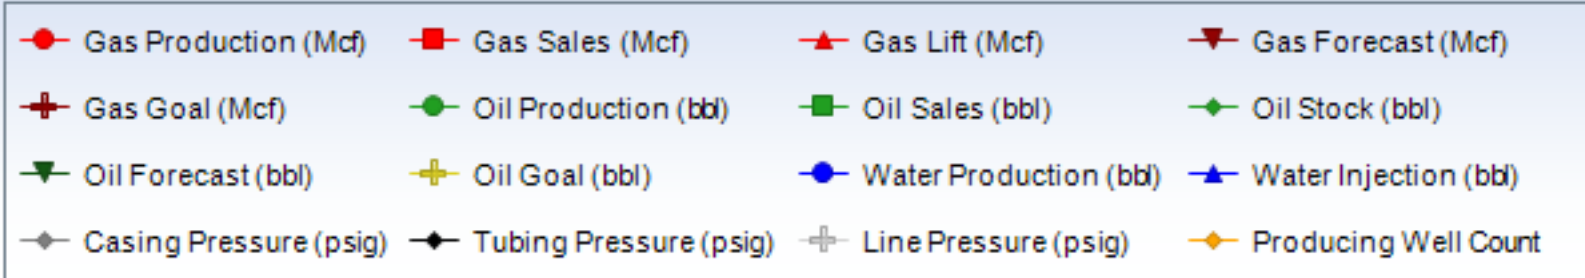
Gas Production (Mcf)
Gas Sales (Mcf)
Gas Lift (Mcf)
Gas Forecast (Mcf)
Gas Goal (Mcf)
Oil Production (bbl)
Oil Sales (bbl)
Oil Stock (bbl)
Oil Forecast (bbl)
Oil Goal (bbl)
Water Production (bbl)
Water Injection (bbl)
Casing Pressure (psig)
Tubing Pressure (psig)
Line Pressure (psig)
Producing Well Count